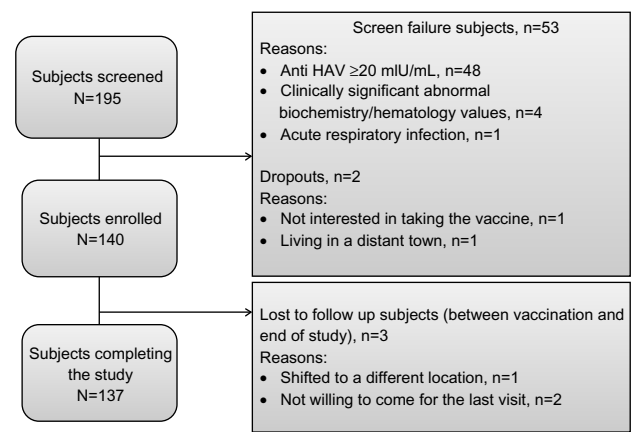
Subjects screened
N=195

Screen failure subjects, n=53
Reasons:
• Anti HAV ≥20 mIU/mL, n=48
• Clinically significant abnormal biochemistry/hematology values, n=4
• Acute respiratory infection, n=1

Dropouts, n=2
Reasons:
• Not interested in taking the vaccine, n=1
• Living in a distant town, n=1

Subjects enrolled
N=140

Lost to follow up subjects (between vaccination and end of study), n=3
Reasons:
• Shifted to a different location, n=1
• Not willing to come for the last visit, n=2

Subjects completing the study
N=137